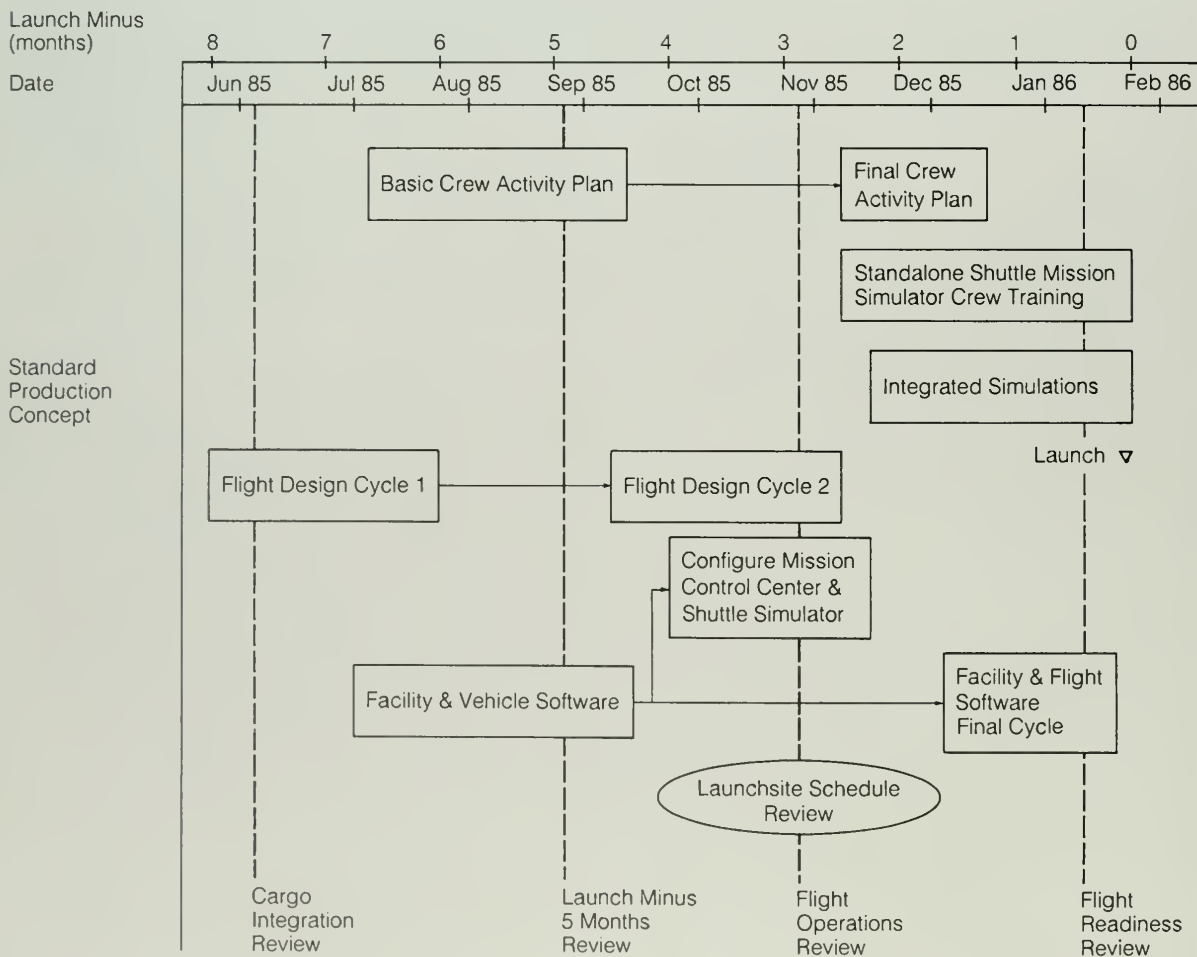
Launch Minus (months)

| 8 | 7 | 6 | 5 | 4 | 3 | 2 | 1 | 0 |
|---|---|---|---|---|---|---|---|---|

Date

| Jun 85 | Jul 85 | Aug 85 | Sep 85 | Oct 85 | Nov 85 | Dec 85 | Jan 86 | Feb 86 |
|---|---|---|---|---|---|---|---|---|

Standard Production Concept

Basic Crew Activity Plan

Final Crew Activity Plan

Standalone Shuttle Mission Simulator Crew Training

Integrated Simulations

Launch ∇

Flight Design Cycle 1

Flight Design Cycle 2

Configure Mission Control Center & Shuttle Simulator

Facility & Vehicle Software

Facility & Flight Software Final Cycle

Launchsite Schedule Review

Cargo Integration Review

Launch Minus 5 Months Review

Flight Operations Review

Flight Readiness Review